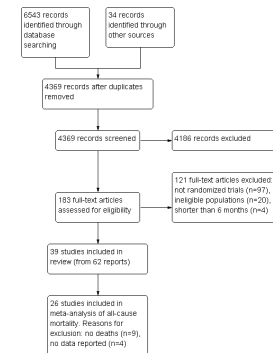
6543 records identified through database searching

34 records identified through other sources

4369 records after duplicates removed

4369 records screened

4186 records excluded

183 full-text articles assessed for eligibility

121 full-text articles excluded: not randomized trials (n=97), ineligible populations (n=20), shorter than 6 months (n=4)

39 studies included in review (from 62 reports)

26 studies included in meta-analysis of all-cause mortality. Reasons for exclusion: no deaths (n=9), no data reported (n=4)